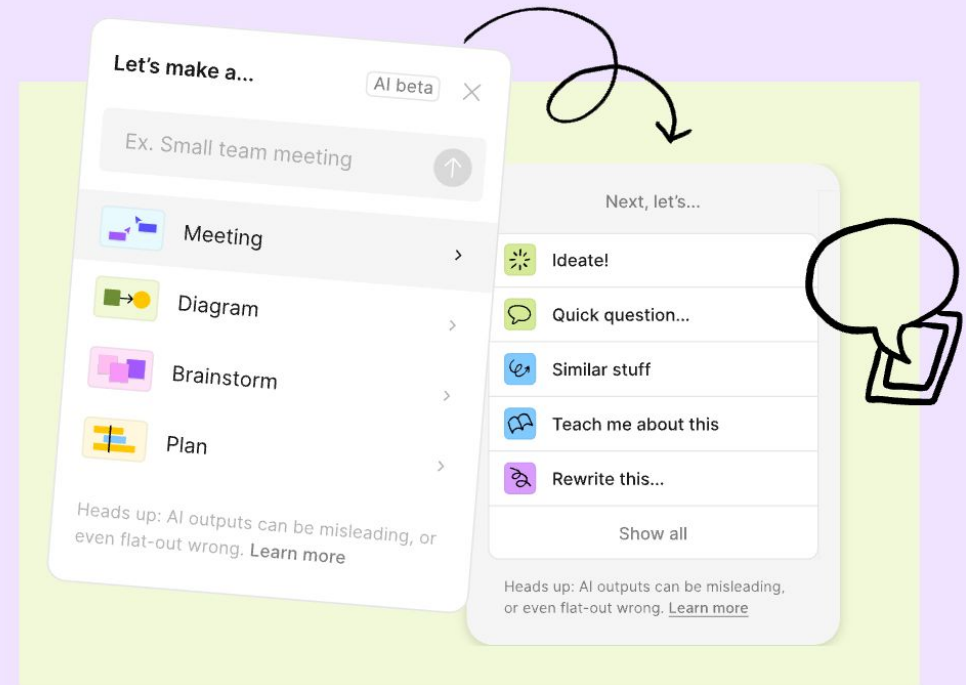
Let's make a...

AI beta

Ex. Small team meeting

Meeting

Diagram

Brainstorm

Plan

Heads up: AI outputs can be misleading, or even flat-out wrong. Learn more

Next, let's...

Ideate!

Quick question...

Similar stuff

Teach me about this

Rewrite this...

Show all

Heads up: AI outputs can be misleading, or even flat-out wrong. Learn more